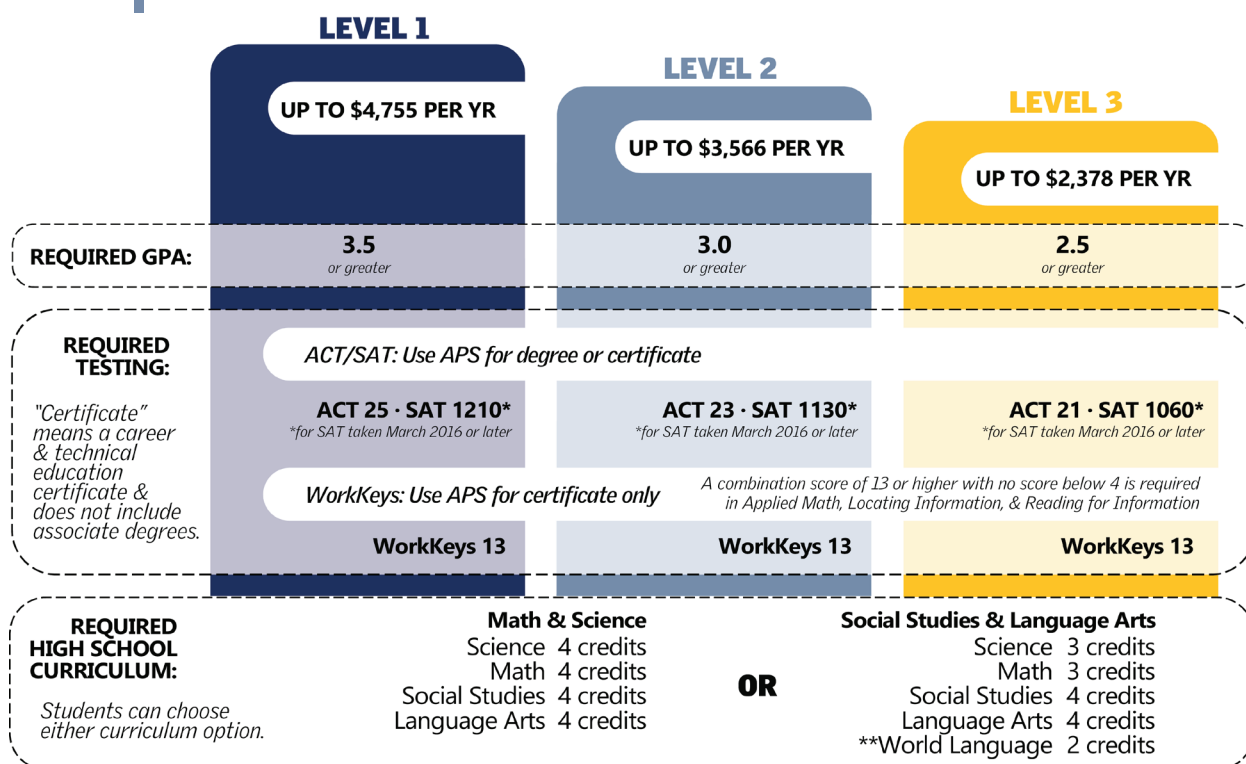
LEVEL 1

UP TO $4,755 PER YR

LEVEL 2

UP TO $3,566 PER YR

LEVEL 3

UP TO $2,378 PER YR

REQUIRED GPA:

3.5
or greater

3.0
or greater

2.5
or greater

REQUIRED TESTING:

"Certificate" means a career & technical education certificate & does not include associate degrees.

ACT/SAT: Use APS for degree or certificate

ACT 25 · SAT 1210*
*for SAT taken March 2016 or later

ACT 23 · SAT 1130*
*for SAT taken March 2016 or later

ACT 21 · SAT 1060*
*for SAT taken March 2016 or later

WorkKeys: Use APS for certificate only

A combination score of 13 or higher with no score below 4 is required in Applied Math, Locating Information, & Reading for Information

WorkKeys 13

WorkKeys 13

WorkKeys 13

REQUIRED HIGH SCHOOL CURRICULUM:

Students can choose either curriculum option.

Math & Science
Science 4 credits
Math 4 credits
Social Studies 4 credits
Language Arts 4 credits

OR

Social Studies & Language Arts
Science 3 credits
Math 3 credits
Social Studies 4 credits
Language Arts 4 credits
**World Language 2 credits